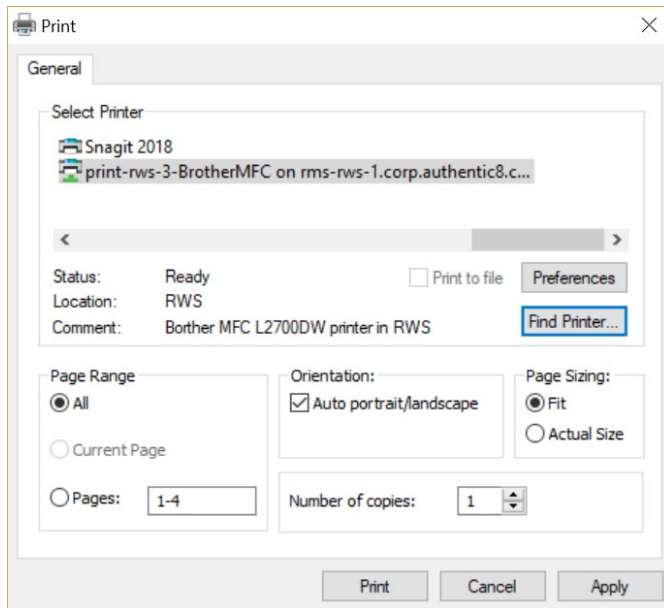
Print

General

Select Printer

Snagit 2018

print-rws-3-BrotherMFC on rms-rws-1.corp.authentic8.c...

Status: Ready

Location: RWS

Comment: Borther MFC L2700DW printer in RWS

Print to file

Preferences

Find Printer...

Page Range

All

Current Page

Pages: 1-4

Orientation:

Auto portrait/landscape

Page Sizing:

Fit

Actual Size

Number of copies: 1

Print

Cancel

Apply